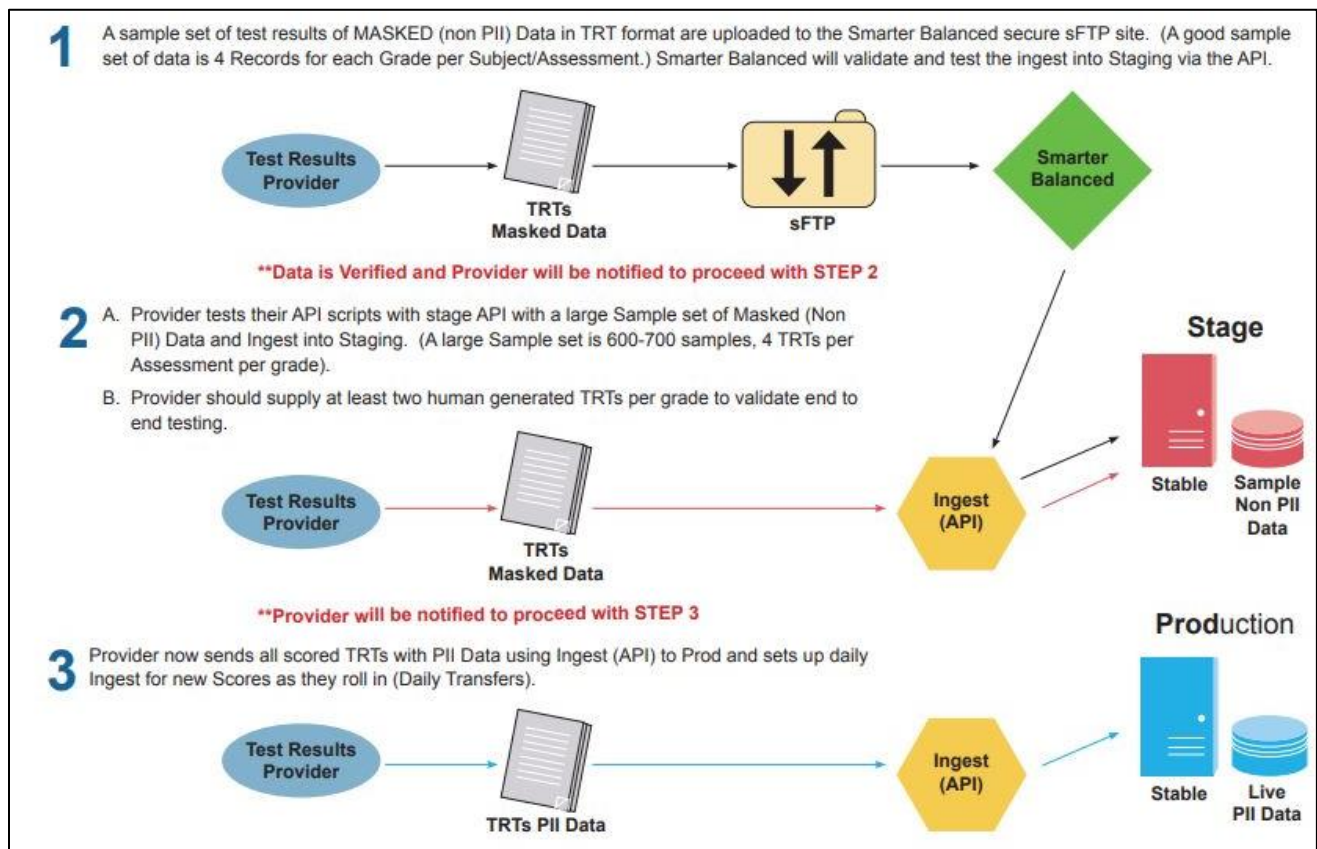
1 A sample set of test results of MASKED (non PII) Data in TRT format are uploaded to the Smarter Balanced secure sFTP site. (A good sample set of data is 4 Records for each Grade per Subject/Assessment.) Smarter Balanced will validate and test the ingest into Staging via the API.

Test Results Provider

TRTs Masked Data

sFTP

Smarter Balanced

**Data is Verified and Provider will be notified to proceed with STEP 2

2 A. Provider tests their API scripts with stage API with a large Sample set of Masked (Non PII) Data and Ingest into Staging. (A large Sample set is 600-700 samples, 4 TRTs per Assessment per grade).

B. Provider should supply at least two human generated TRTs per grade to validate end to end testing.

Stage

Test Results Provider

TRTs Masked Data

Ingest (API)

Stable

Sample Non PII Data

**Provider will be notified to proceed with STEP 3

Production

3 Provider now sends all scored TRTs with PII Data using Ingest (API) to Prod and sets up daily Ingest for new Scores as they roll in (Daily Transfers).

Test Results Provider

TRTs PII Data

Ingest (API)

Stable

Live PII Data